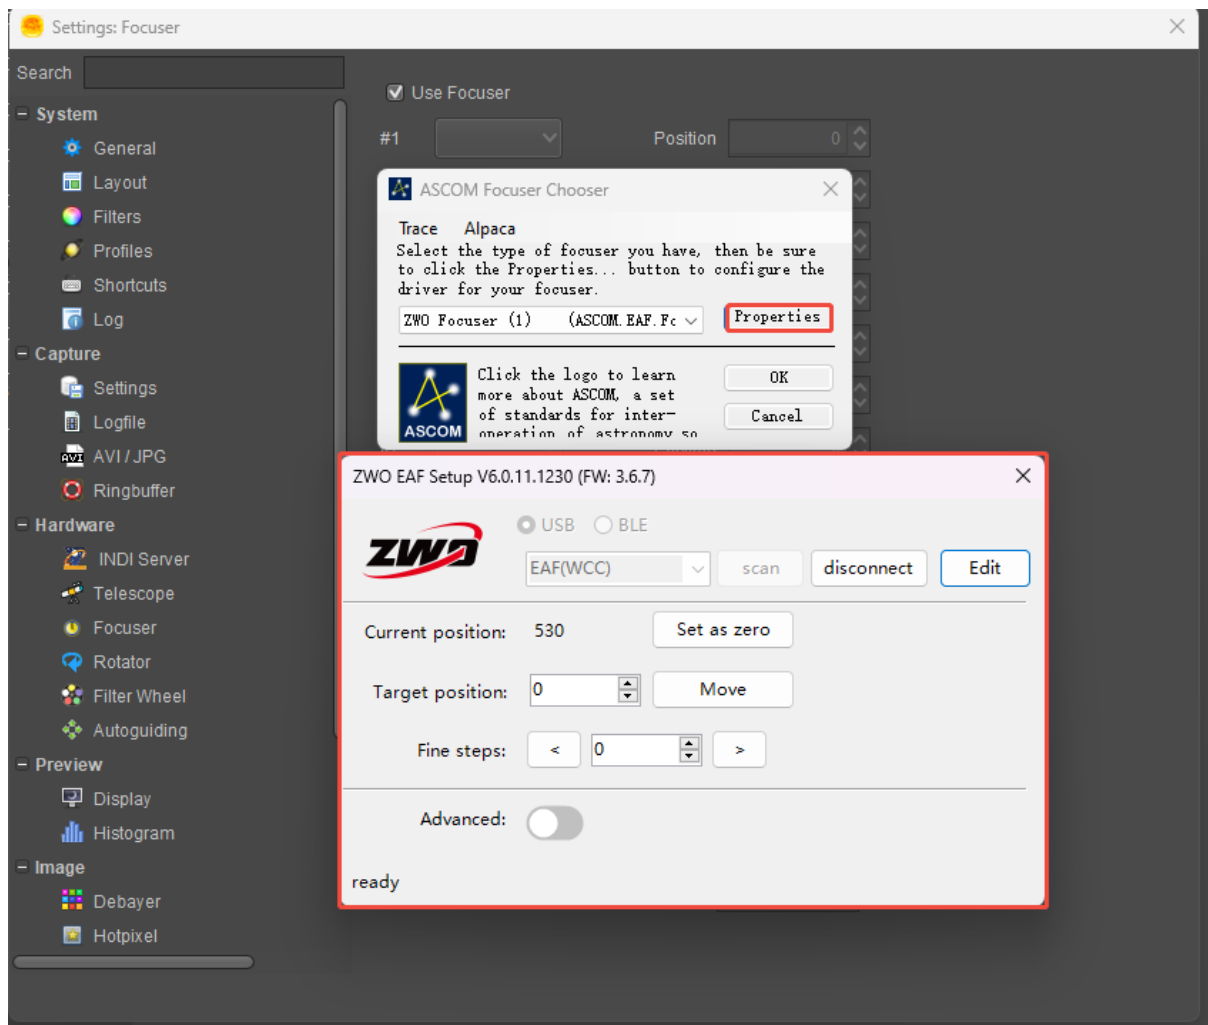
Settings: Focuser

Search

System
General
Layout
Filters
Profiles
Shortcuts
Log
Capture
Settings
Logfile
AVI / JPG
Ringbuffer
Hardware
INDI Server
Telescope
Focuser
Rotator
Filter Wheel
Autoguiding
Preview
Display
Histogram
Image
Debayer
Hotpixel

Use Focuser
#1
Position 0

ASCOM Focuser Chooser
Trace Alpaca
Select the type of focuser you have, then be sure to click the Properties... button to configure the driver for your focuser.
ZWO Focuser (1) (ASCOM.EAF.Fc
Properties
Click the logo to learn more about ASCOM, a set of standards for inter-operation of astronomy so
ASCOM
OK
Cancel

ZWO EAF Setup V6.0.11.1230 (FW: 3.6.7)
ZWO
USB BLE
EAF(WCC)
scan
disconnect
Edit
Current position: 530
Set as zero
Target position: 0
Move
Fine steps: < 0 >
Advanced:
ready